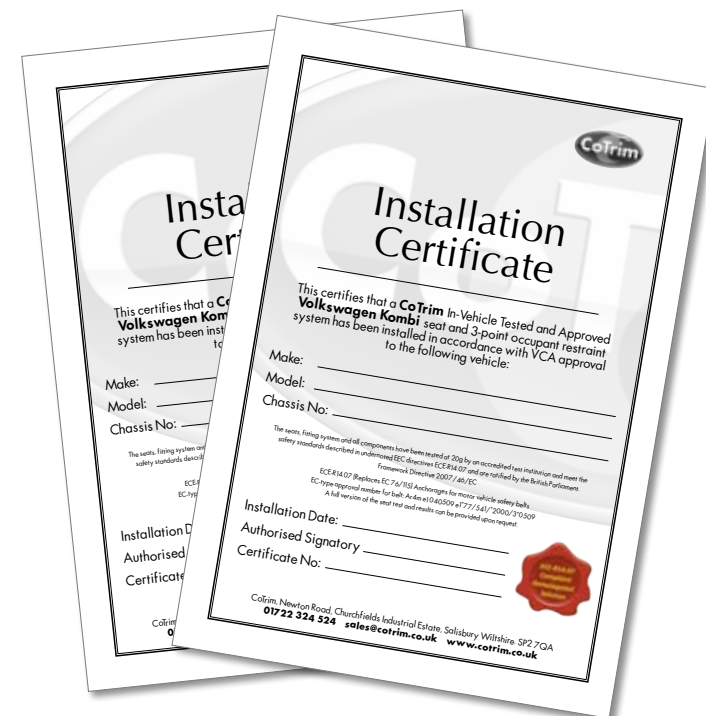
Installation Certificate

This certifies that a CoTrim Volkswagen Kombi system has been inst to

Make:
Model:
Chassis No:

The seats, fitting system and safety standards descri

ECE-
EC-typ

Installation D
Authorised
Certificate

CoTrim
01

CoTrim

Installation Certificate

This certifies that a CoTrim In-Vehicle Tested and Approved Volkswagen Kombi seat and 3-point occupant restraint system has been installed in accordance with VCA approval to the following vehicle:

Make:
Model:
Chassis No:

The seats, fitting system and all components have been tested at 20g by an accredited test institution and meet the safety standards described in undernoted EEC directives ECE-R14.07 and are ratified by the British Parliament Framework Directive 2007/46/EC

ECE-R14.07 (Replaces EC 76/115) Anchorages for motor vehicle safety belts
EC-type-approval number for belt: Ar4m e1 040509 e1*77/541/*2000/3*0509
A full version of the seat test and results can be provided upon request

Installation Date:
Authorised Signatory
Certificate No:

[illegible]

CoTrim, Newton Road, Churchfields Industrial Estate, Salisbury Wiltshire SP2 7QA
01722 324 524 sales@cotrim.co.uk www.cotrim.co.uk